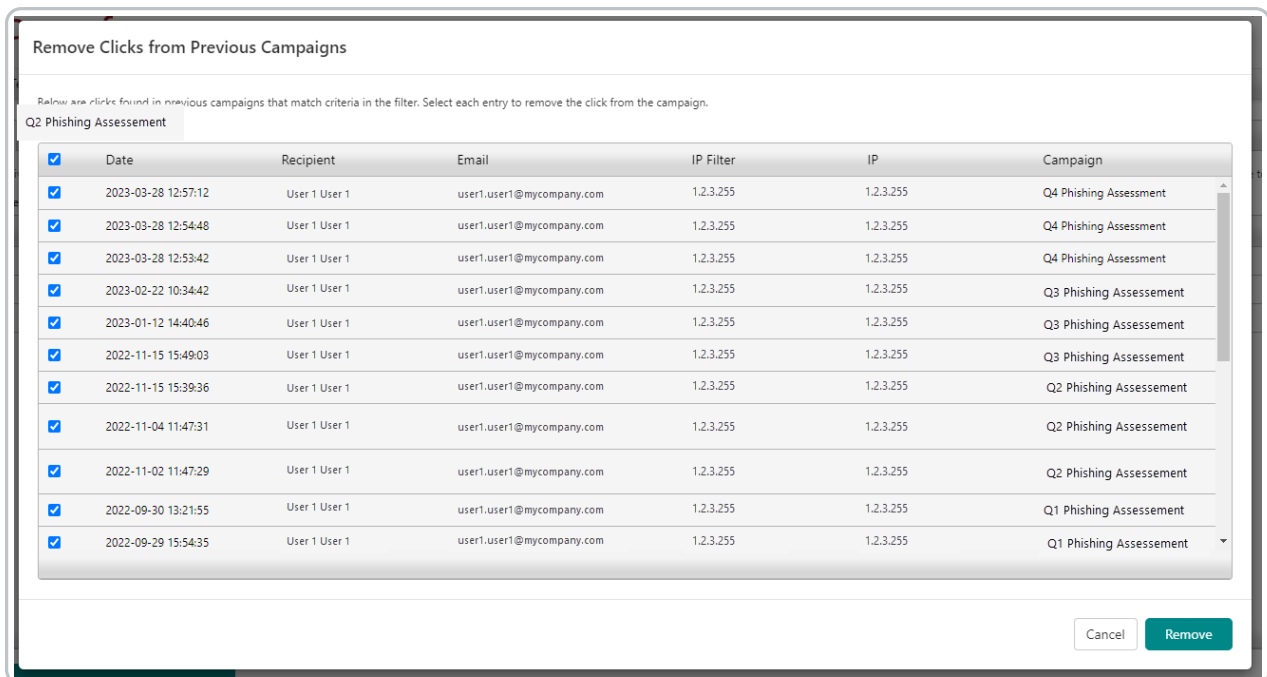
Remove Clicks from Previous Campaigns

Below are clicks found in previous campaigns that match criteria in the filter. Select each entry to remove the click from the campaign.

Q2 Phishing Assessement

| | Date | Recipient | Email | IP Filter | IP | Campaign |
|---|---|---|---|---|---|---|
| ☑ | 2023-03-28 12:57:12 | User 1 User 1 | user1.user1@mycompany.com | 1.2.3.255 | 1.2.3.255 | Q4 Phishing Assessment |
| ☑ | 2023-03-28 12:54:48 | User 1 User 1 | user1.user1@mycompany.com | 1.2.3.255 | 1.2.3.255 | Q4 Phishing Assessment |
| ☑ | 2023-03-28 12:53:42 | User 1 User 1 | user1.user1@mycompany.com | 1.2.3.255 | 1.2.3.255 | Q4 Phishing Assessment |
| ☑ | 2023-02-22 10:34:42 | User 1 User 1 | user1.user1@mycompany.com | 1.2.3.255 | 1.2.3.255 | Q3 Phishing Assessement |
| ☑ | 2023-01-12 14:40:46 | User 1 User 1 | user1.user1@mycompany.com | 1.2.3.255 | 1.2.3.255 | Q3 Phishing Assessement |
| ☑ | 2022-11-15 15:49:03 | User 1 User 1 | user1.user1@mycompany.com | 1.2.3.255 | 1.2.3.255 | Q3 Phishing Assessement |
| ☑ | 2022-11-15 15:39:36 | User 1 User 1 | user1.user1@mycompany.com | 1.2.3.255 | 1.2.3.255 | Q2 Phishing Assessement |
| ☑ | 2022-11-04 11:47:31 | User 1 User 1 | user1.user1@mycompany.com | 1.2.3.255 | 1.2.3.255 | Q2 Phishing Assessement |
| ☑ | 2022-11-02 11:47:29 | User 1 User 1 | user1.user1@mycompany.com | 1.2.3.255 | 1.2.3.255 | Q2 Phishing Assessement |
| ☑ | 2022-09-30 13:21:55 | User 1 User 1 | user1.user1@mycompany.com | 1.2.3.255 | 1.2.3.255 | Q1 Phishing Assessement |
| ☑ | 2022-09-29 15:54:35 | User 1 User 1 | user1.user1@mycompany.com | 1.2.3.255 | 1.2.3.255 | Q1 Phishing Assessement |

Cancel Remove